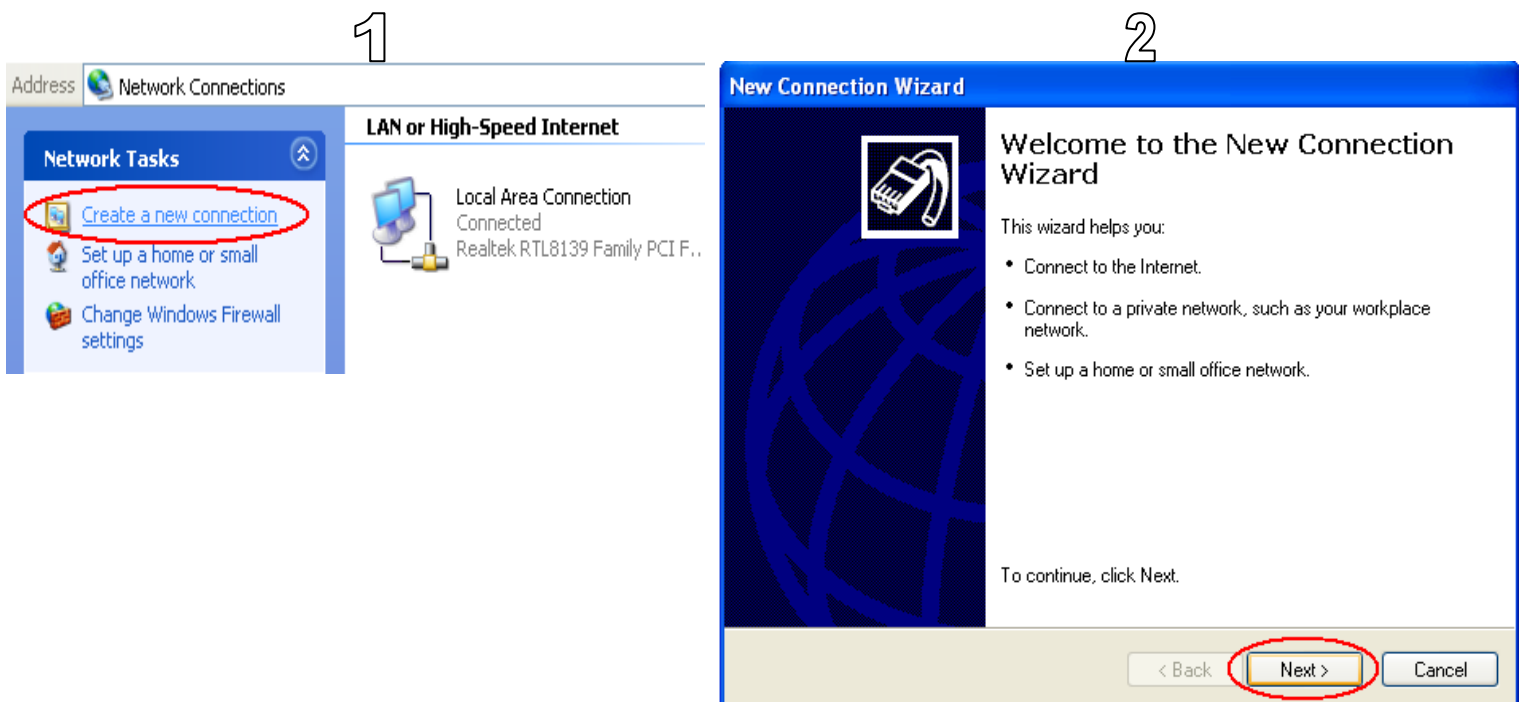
1

Address Network Connections

Network Tasks

Create a new connection

Set up a home or small office network

Change Windows Firewall settings

LAN or High-Speed Internet

Local Area Connection
Connected
Realtek RTL8139 Family PCI F...

2

New Connection Wizard

Welcome to the New Connection Wizard

This wizard helps you:

• Connect to the Internet.

• Connect to a private network, such as your workplace network.

• Set up a home or small office network.

To continue, click Next.

< Back  Next >  Cancel